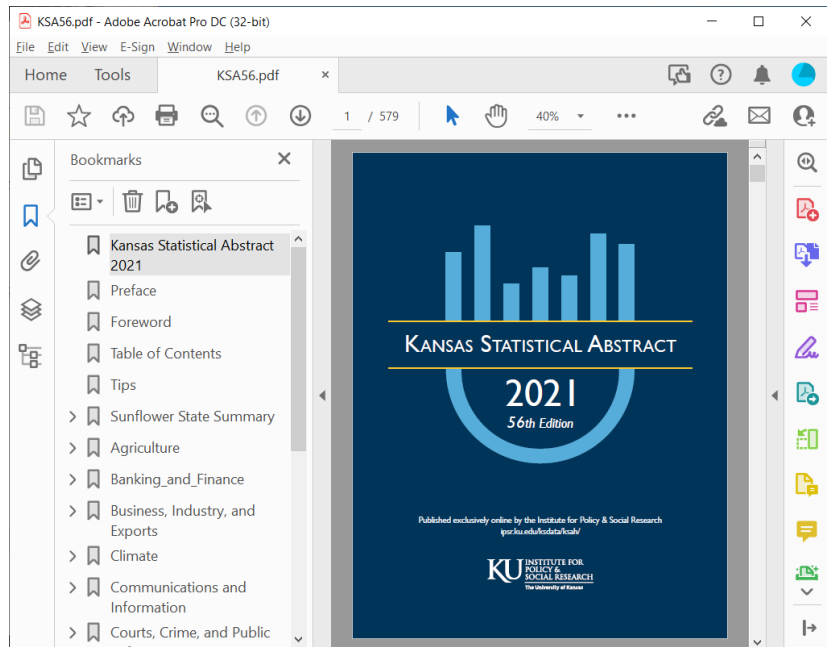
KSA56.pdf - Adobe Acrobat Pro DC (32-bit)

File Edit View E-Sign Window Help

Home Tools KSA56.pdf ×

1 / 579 40%

Bookmarks ×

Kansas Statistical Abstract 2021
Preface
Foreword
Table of Contents
Tips
Sunflower State Summary
Agriculture
Banking_and_Finance
Business, Industry, and Exports
Climate
Communications and Information
Courts, Crime, and Public

KANSAS STATISTICAL ABSTRACT

2021

56th Edition

Published exclusively online by the Institute for Policy & Social Research
ipsr.ku.edu/ksdata/ksah/

KU INSTITUTE FOR POLICY & SOCIAL RESEARCH
The University of Kansas